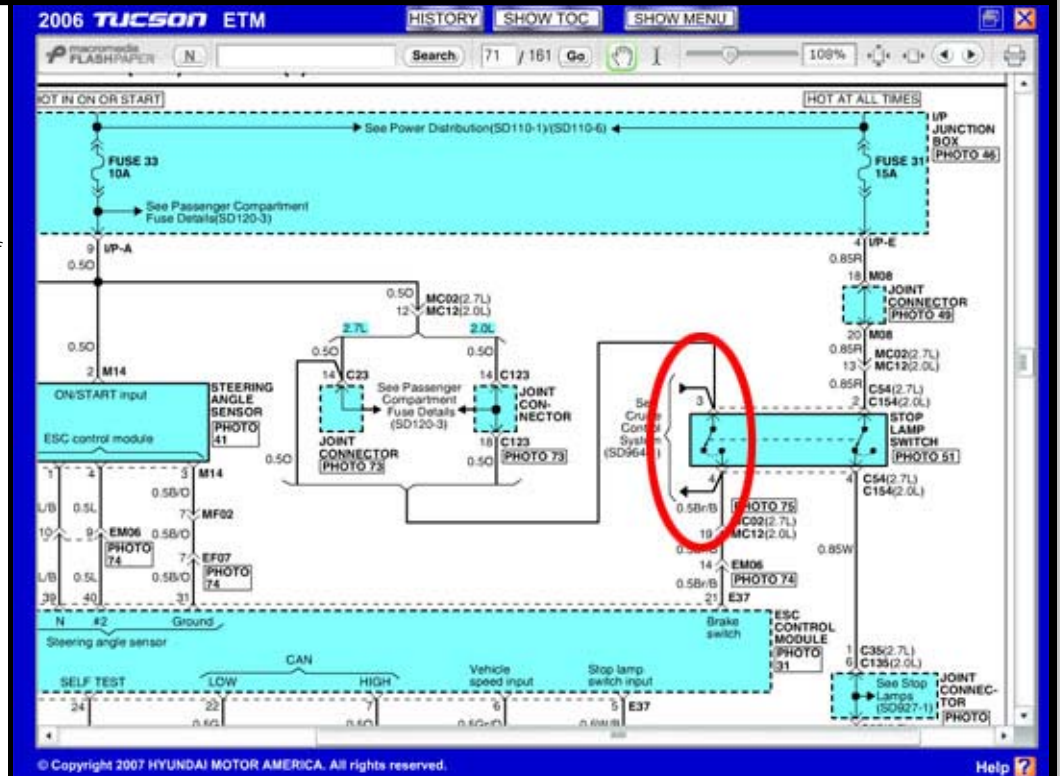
2006 TUCSON ETM

HISTORY SHOW TOC SHOW MENU

macromedia FLASHPAPER N Search 71 / 161 Go 108%

HOT IN ON OR START

HOT AT ALL TIMES

See Power Distribution(SD110-1)(SD110-6)

I/P JUNCTION BOX PHOTO 46

FUSE 33 10A

FUSE 31 15A

See Passenger Compartment Fuse Details(SD120-3)

9 I/P-A
0.5O

4 I/P-E
0.85R

18 M08

JOINT CONNECTOR PHOTO 49

20 M08

0.5O
12 MC02(2.7L) MC12(2.0L)

2.7L 2.0L

0.5O 0.5O

0.5O

0.85R
13 MC02(2.7L) MC12(2.0L)

2 M14

14 C23

14 C123

0.85R
2 C54(2.7L) C154(2.0L)

ON/START input

STEERING ANGLE SENSOR PHOTO 41

See Passenger Compartment Fuse Details (SD120-3)

JOINT CONNECTOR

See Cruise Control System (SD964-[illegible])

3

STOP LAMP SWITCH PHOTO 51

ESC control module

18 C123

JOINT CONNECTOR PHOTO 73

0.5O

0.5O PHOTO 73

3 M14

4

4 C54(2.7L) C154(2.0L)

L/B 0.5L 0.5B/O

7 MF02

0.5Br/B PHOTO 75

19 MC02(2.7L) MC12(2.0L)

10 9 EM06 0.5B/O PHOTO 74

7 EF07 PHOTO 74

0.85W

14 EM06
0.5Br/B PHOTO 74

L/B 0.5L 0.5B/O

39 40 31

21 E37

N #2 Ground

Steering angle sensor

Brake switch

ESC CONTROL MODULE PHOTO 31

CAN

1 C35(2.7L)
6 C135(2.0L)

SELF TEST LOW HIGH

Vehicle speed input

Stop lamp switch input

See Stop Lamps (SD927-1)

JOINT CONNECTOR PHOTO

24 22 7 6 5 E37

© Copyright 2007 HYUNDAI MOTOR AMERICA. All rights reserved.

Help ?